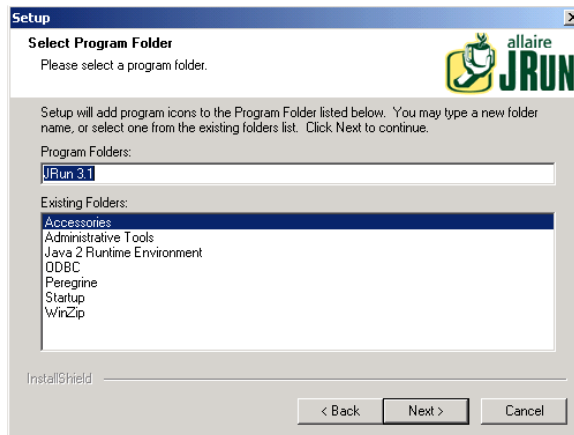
Setup

Select Program Folder
Please select a program folder.

allaire
JRUN

Setup will add program icons to the Program Folder listed below. You may type a new folder name, or select one from the existing folders list. Click Next to continue.

Program Folders:
JRun 3.1

Existing Folders:
Accessories
Administrative Tools
Java 2 Runtime Environment
ODBC
Peregrine
Startup
WinZip

InstallShield

< Back
Next >
Cancel